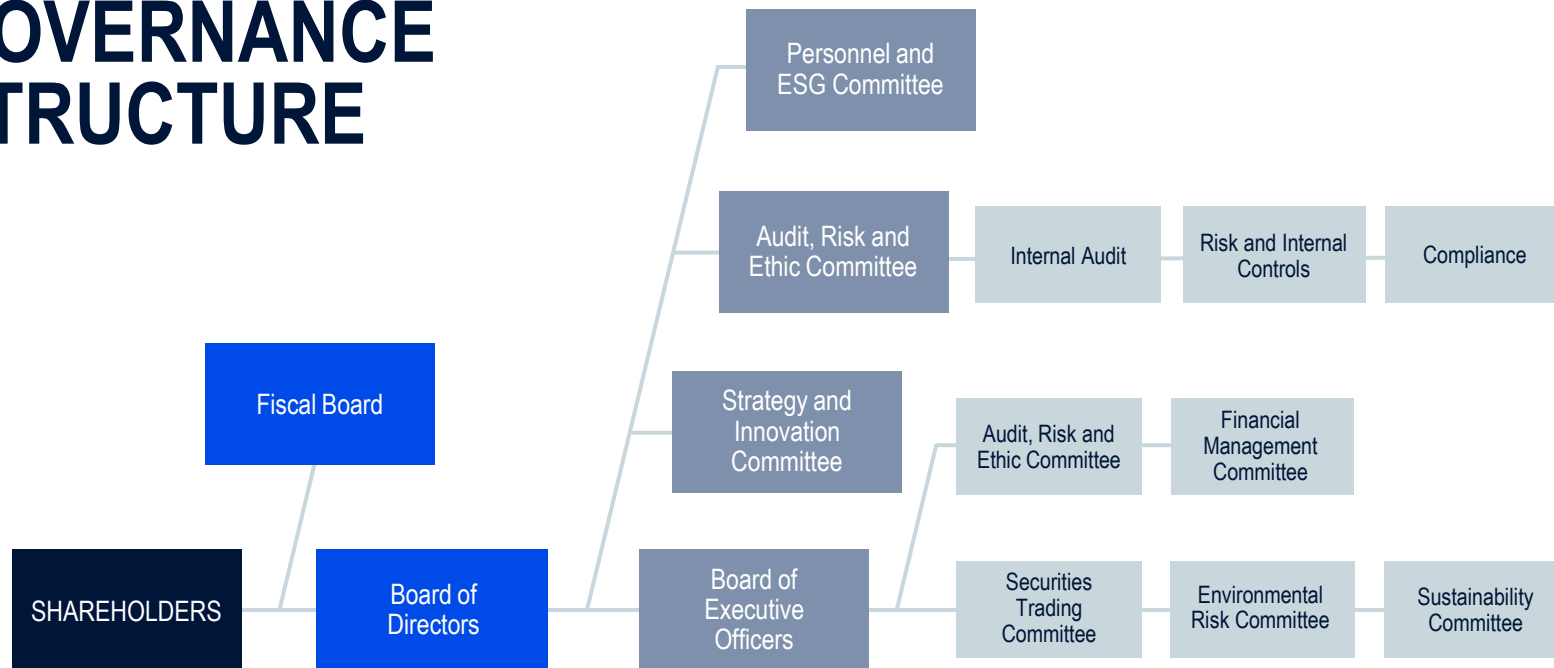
OVERNANCE
TRUCTURE

Personnel and ESG Committee

Audit, Risk and Ethic Committee

Internal Audit

Risk and Internal Controls

Compliance

Fiscal Board

Strategy and Innovation Committee

Audit, Risk and Ethic Committee

Financial Management Committee

SHAREHOLDERS

Board of Directors

Board of Executive Officers

Securities Trading Committee

Environmental Risk Committee

Sustainability Committee